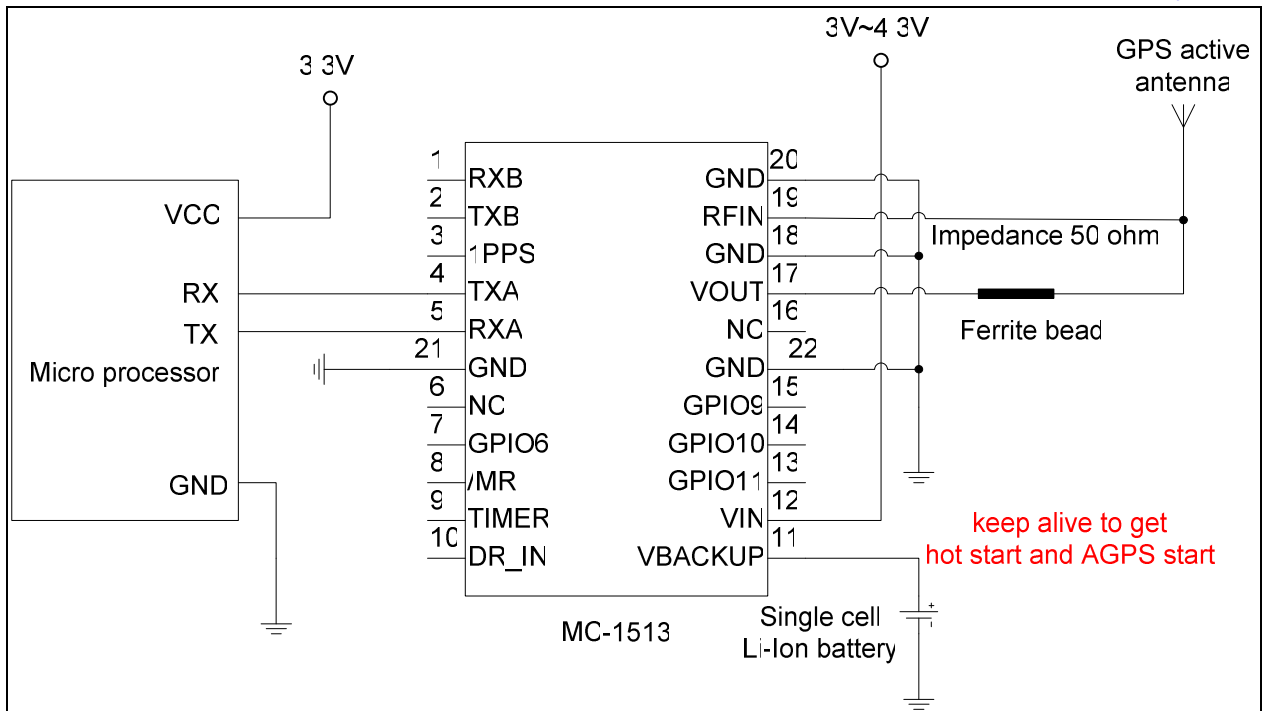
3 3V

3V~4 3V

GPS active antenna

VCC

RX

TX

Micro processor

GND

1 RXB
2 TXB
3 1PPS
4 TXA
5 RXA
21 GND
6 NC
7 GPIO6
8 /MR
9 TIMER
10 DR_IN

20 GND
19 RFIN
18 GND
17 VOUT
16 NC
22 GND
15 GPIO9
14 GPIO10
13 GPIO11
12 VIN
11 VBACKUP

Impedance 50 ohm

Ferrite bead

keep alive to get hot start and AGPS start

MC-1513

Single cell Li-Ion battery

+